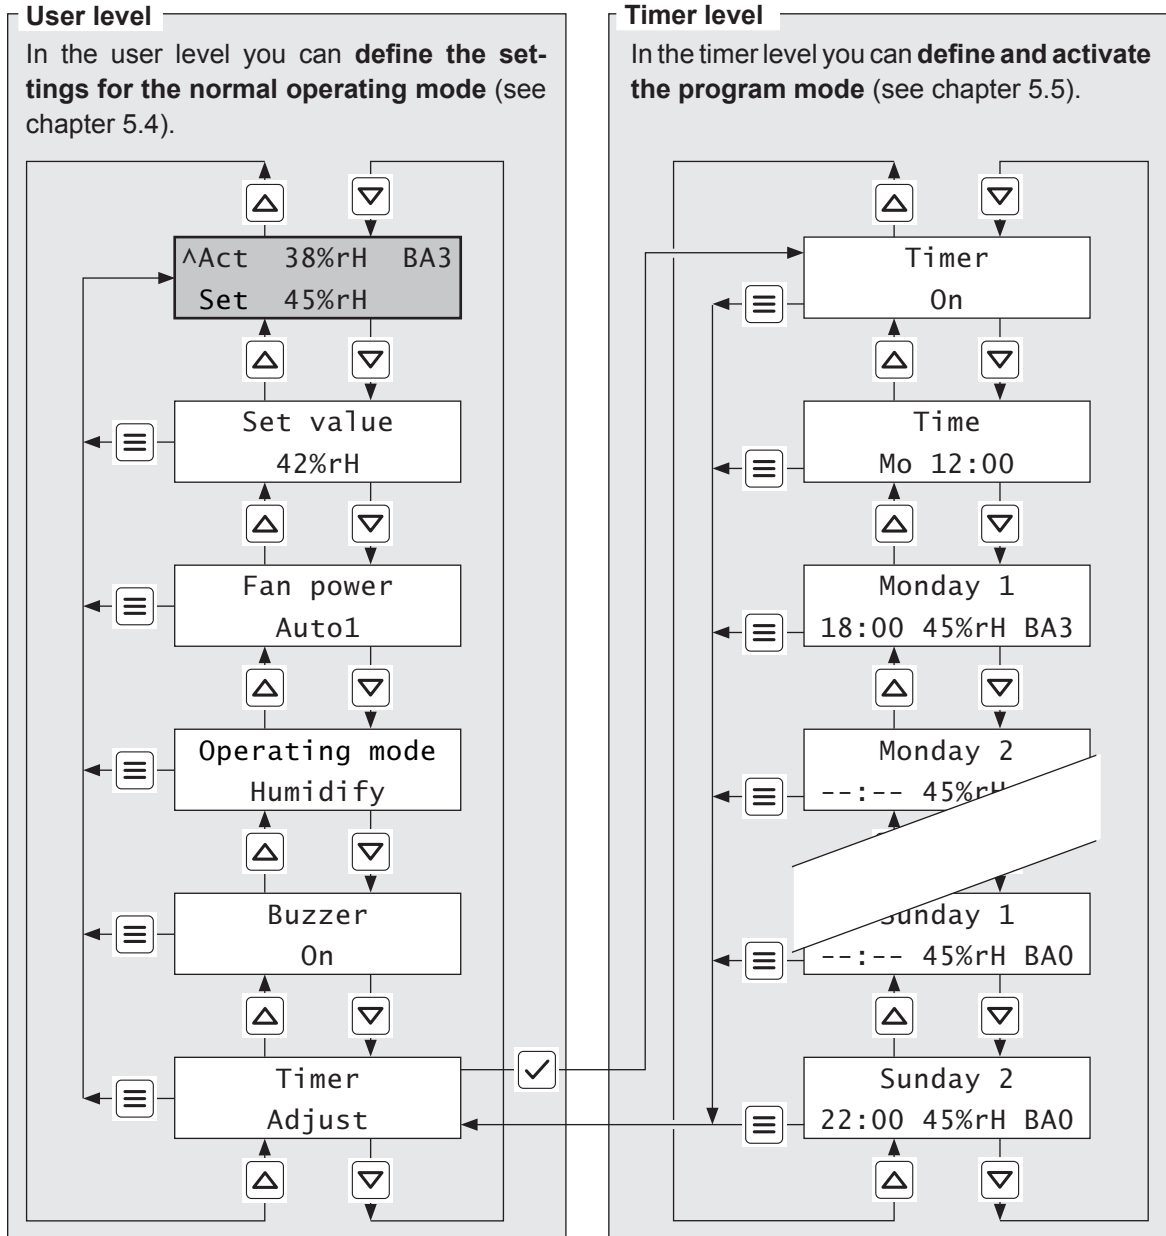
User level

In the user level you can **define the settings for the normal operating mode** (see chapter 5.4).

^Act 38%rH BA3
Set 45%rH

Set value
42%rH

Fan power
Auto1

Operating mode
Humidify

Buzzer
On

Timer
Adjust

Timer level

In the timer level you can **define and activate the program mode** (see chapter 5.5).

Timer
On

Time
Mo 12:00

Monday 1
18:00 45%rH BA3

Monday 2
--:-- 45%r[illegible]

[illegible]unday 1
--:-- 45%rH BA0

Sunday 2
22:00 45%rH BA0